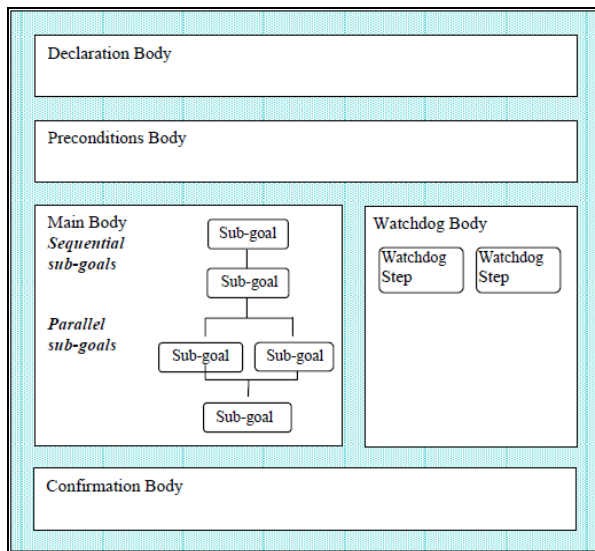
Declaration Body

Preconditions Body

Main Body
*Sequential sub-goals*

*Parallel sub-goals*

Sub-goal

Sub-goal

Sub-goal

Sub-goal

Sub-goal

Watchdog Body

Watchdog Step

Watchdog Step

Confirmation Body